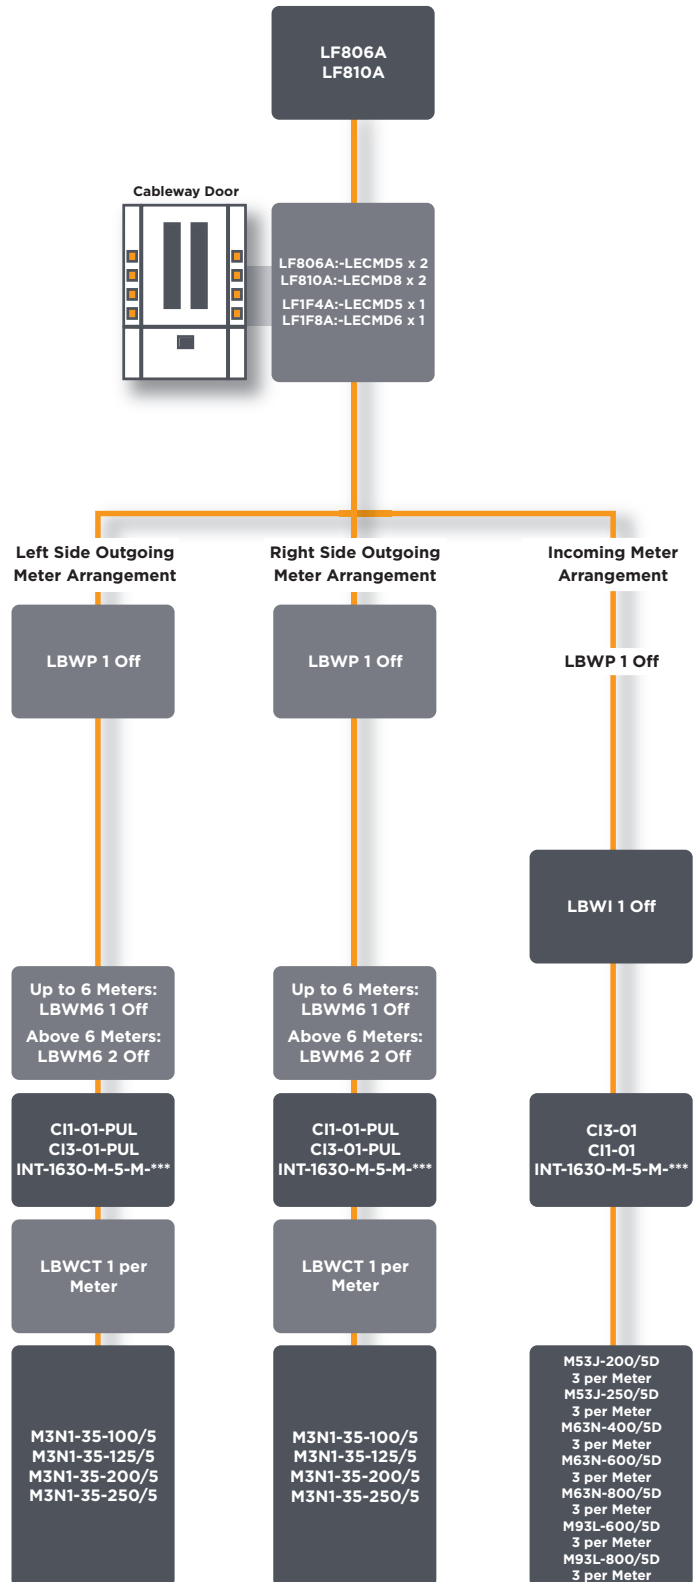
LF806A
LF810A

Cableway Door

LF806A:-LECMD5 x 2
LF810A:-LECMD8 x 2
LF1F4A:-LECMD5 x 1
LF1F8A:-LECMD6 x 1

Left Side Outgoing Meter Arrangement

LBWP 1 Off

Up to 6 Meters: LBWM6 1 Off
Above 6 Meters: LBWM6 2 Off

CI1-01-PUL
CI3-01-PUL
INT-1630-M-5-M-***

LBWCT 1 per Meter

M3N1-35-100/5
M3N1-35-125/5
M3N1-35-200/5
M3N1-35-250/5

Right Side Outgoing Meter Arrangement

LBWP 1 Off

Up to 6 Meters: LBWM6 1 Off
Above 6 Meters: LBWM6 2 Off

CI1-01-PUL
CI3-01-PUL
INT-1630-M-5-M-***

LBWCT 1 per Meter

M3N1-35-100/5
M3N1-35-125/5
M3N1-35-200/5
M3N1-35-250/5

Incoming Meter Arrangement

LBWP 1 Off

LBWI 1 Off

CI3-01
CI1-01
INT-1630-M-5-M-***

M53J-200/5D
3 per Meter
M53J-250/5D
3 per Meter
M63N-400/5D
3 per Meter
M63N-600/5D
3 per Meter
M63N-800/5D
3 per Meter
M93L-600/5D
3 per Meter
M93L-800/5D
3 per Meter